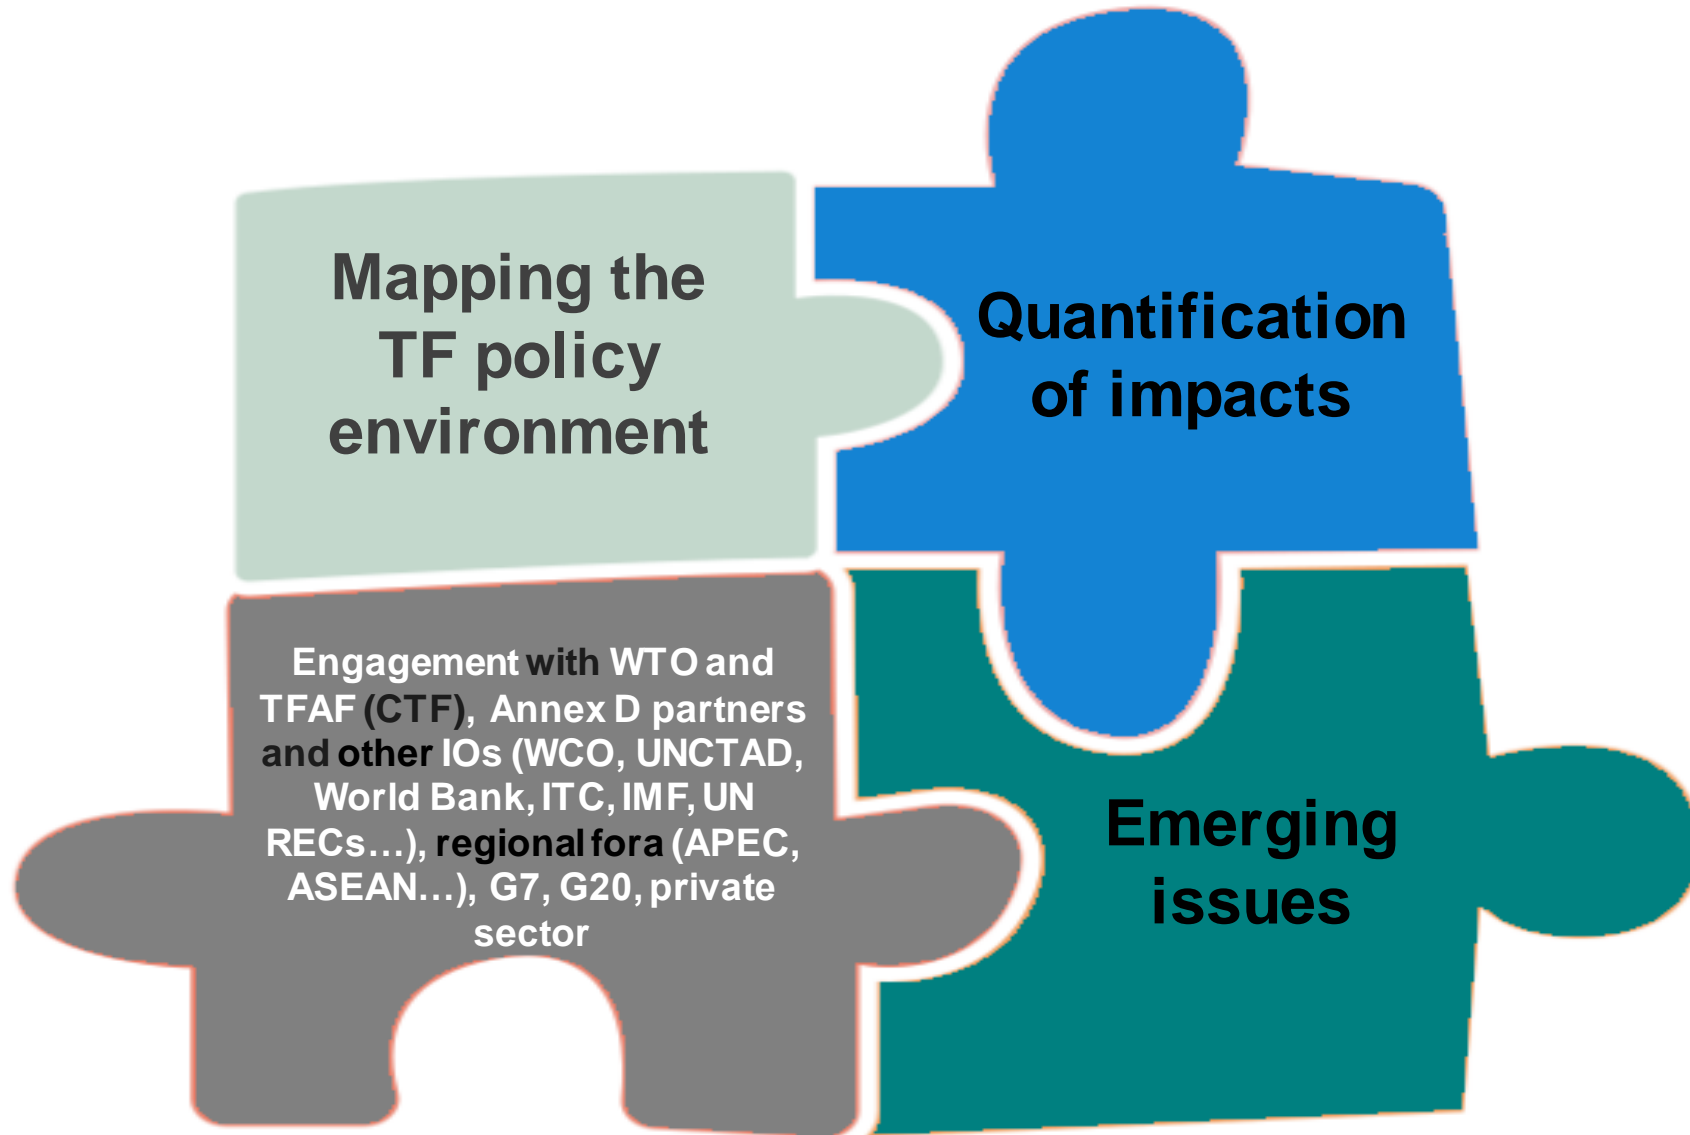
Mapping the TF policy environment

Quantification of impacts

Engagement with WTO and TFAF (CTF), Annex D partners and other IOs (WCO, UNCTAD, World Bank, ITC, IMF, UN RECs…), regional fora (APEC, ASEAN…), G7, G20, private sector

Emerging issues